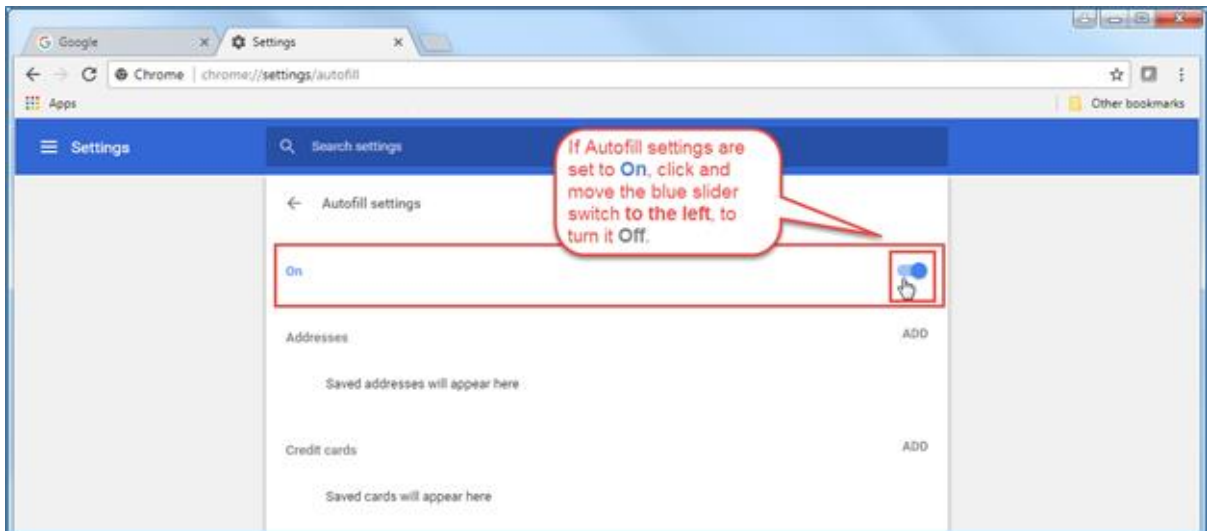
Google
Settings
Chrome | chrome://settings/autofill
Apps
Other bookmarks
Settings
Search settings
If Autofill settings are set to On, click and move the blue slider switch to the left, to turn it Off.
Autofill settings
On
Addresses
ADD
Saved addresses will appear here
Credit cards
ADD
Saved cards will appear here